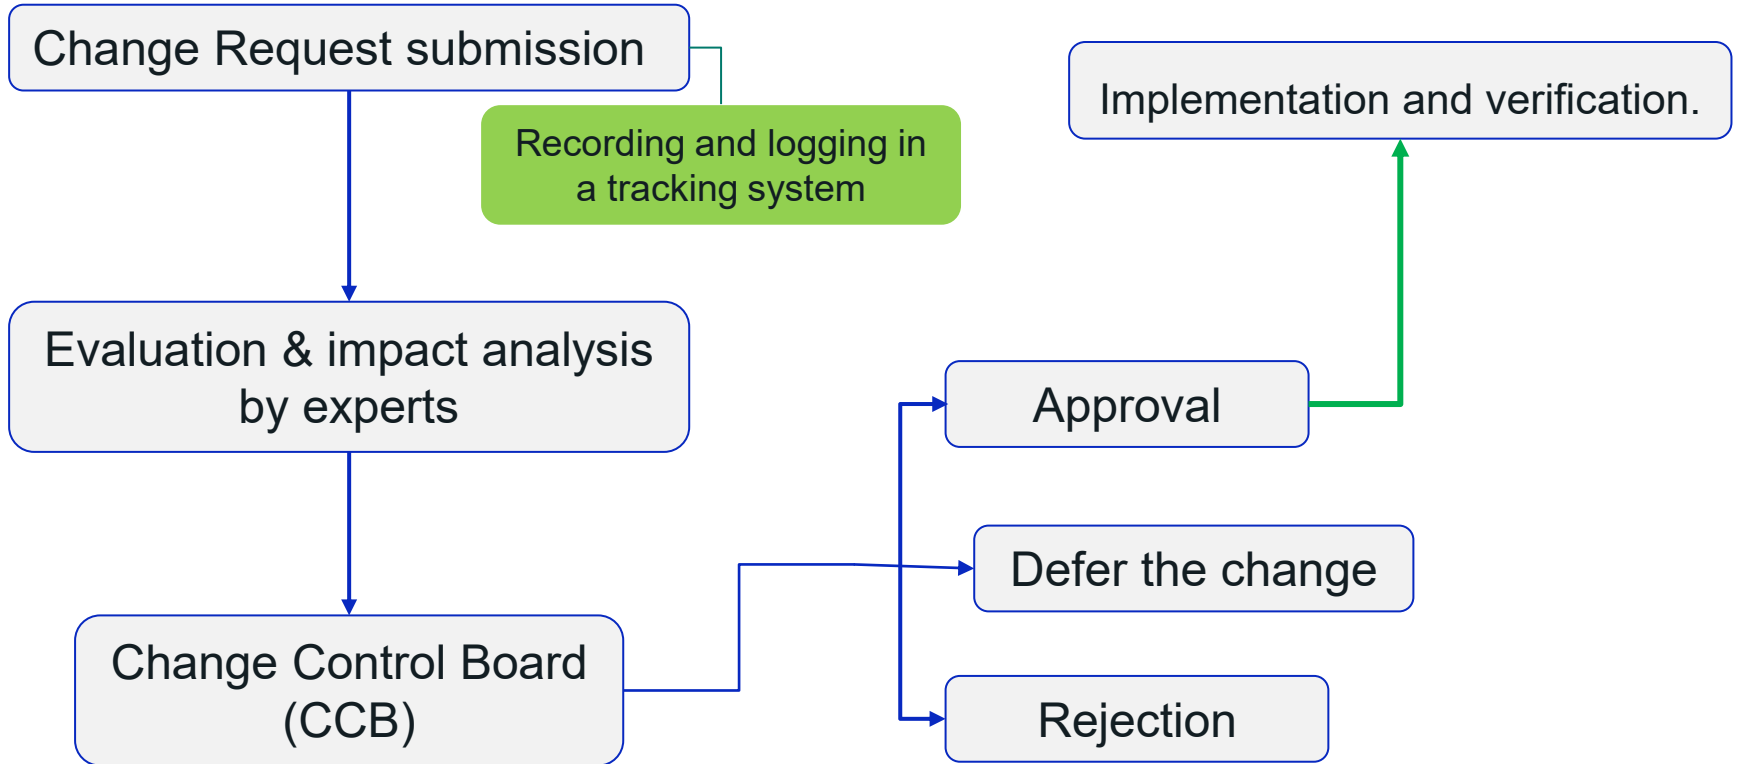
Change Request submission

Recording and logging in a tracking system

Implementation and verification.

Evaluation & impact analysis by experts

Approval

Defer the change

Change Control Board (CCB)

Rejection